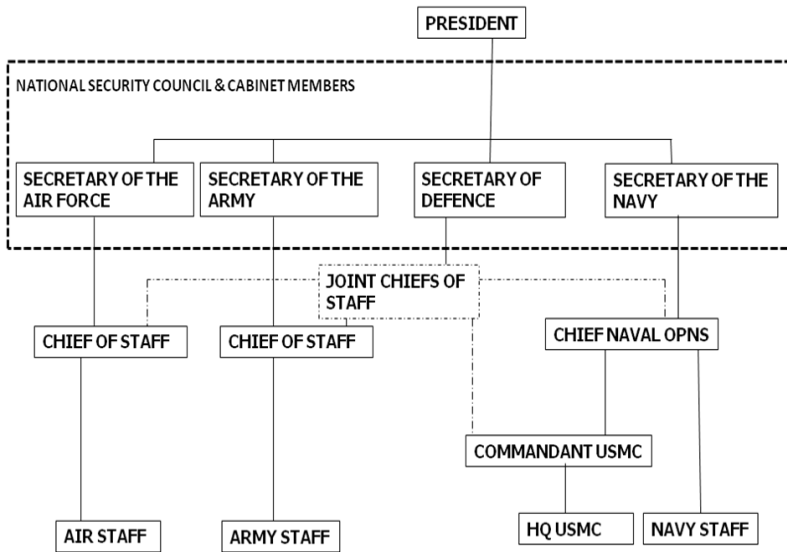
PRESIDENT

NATIONAL SECURITY COUNCIL & CABINET MEMBERS

SECRETARY OF THE AIR FORCE

SECRETARY OF THE ARMY

SECRETARY OF DEFENCE

SECRETARY OF THE NAVY

JOINT CHIEFS OF STAFF

CHIEF OF STAFF

CHIEF OF STAFF

CHIEF NAVAL OPNS

COMMANDANT USMC

AIR STAFF

ARMY STAFF

HQ USMC

NAVY STAFF